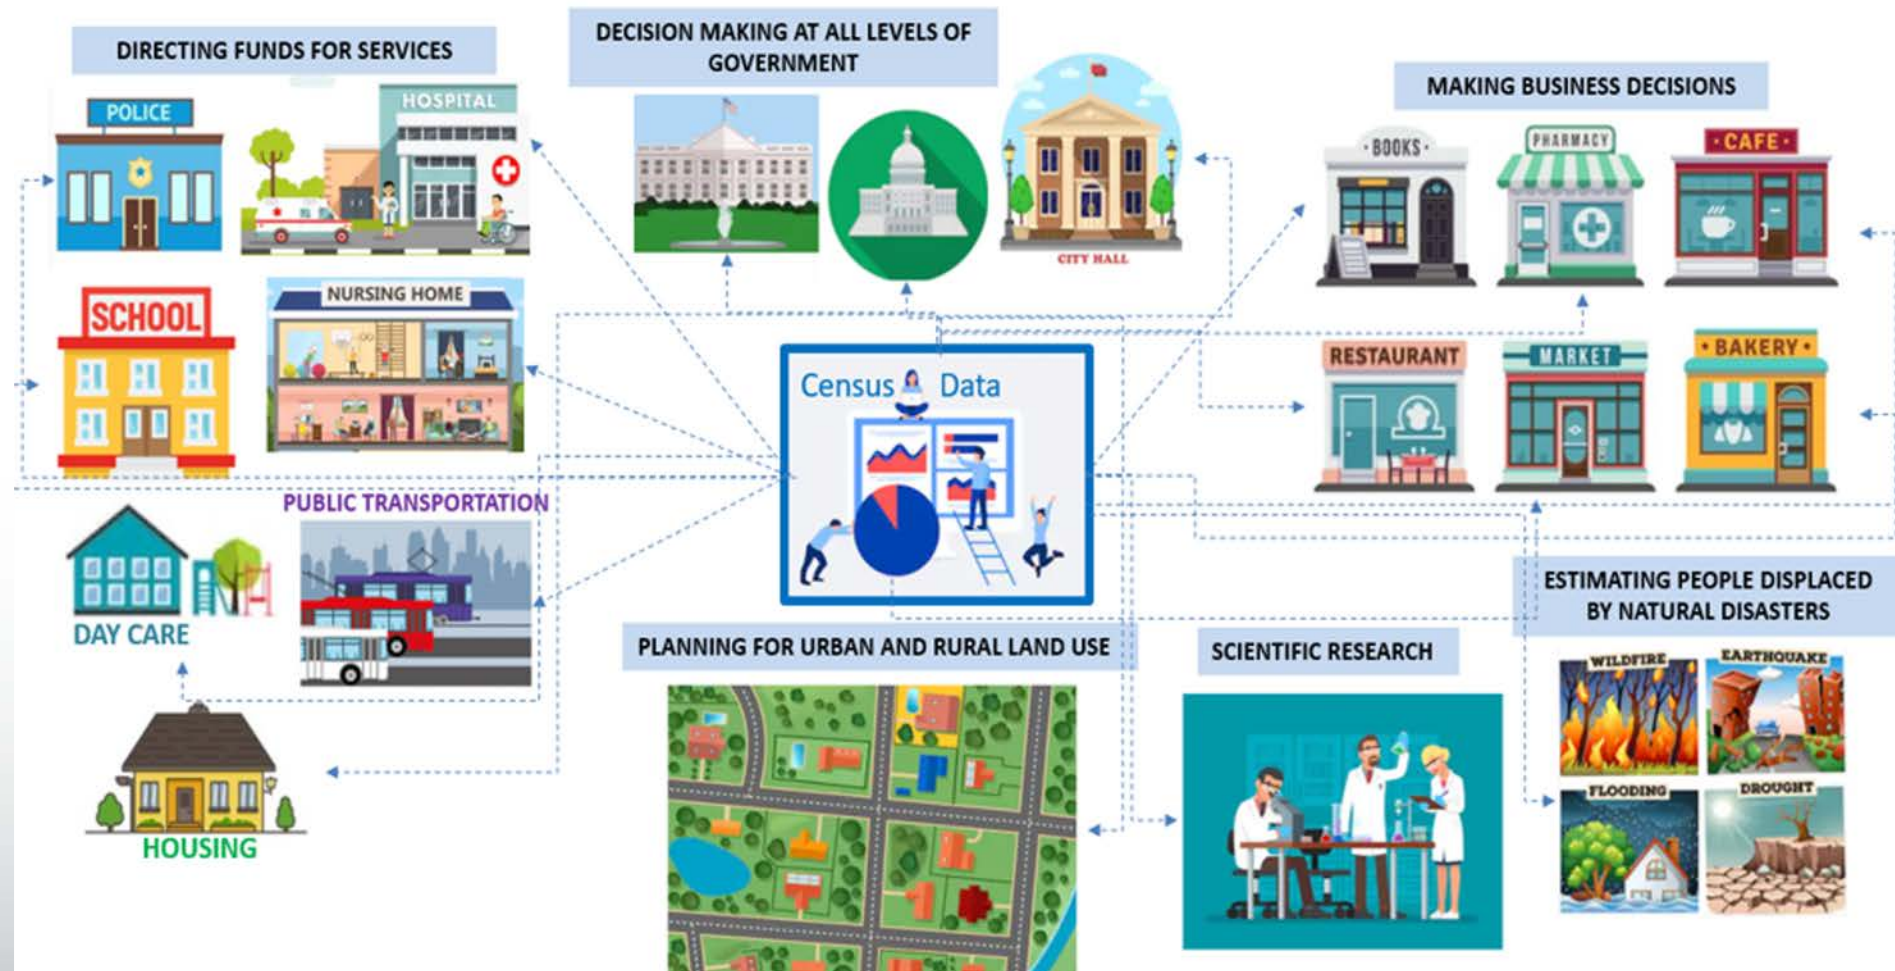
DIRECTING FUNDS FOR SERVICES

POLICE

HOSPITAL

SCHOOL

NURSING HOME

PUBLIC TRANSPORTATION

DAY CARE

HOUSING

DECISION MAKING AT ALL LEVELS OF GOVERNMENT

CITY HALL

Census Data

MAKING BUSINESS DECISIONS

BOOKS

PHARMACY

CAFE

RESTAURANT

MARKET

BAKERY

ESTIMATING PEOPLE DISPLACED BY NATURAL DISASTERS

WILDFIRE

EARTHQUAKE

FLOODING

DROUGHT

PLANNING FOR URBAN AND RURAL LAND USE

SCIENTIFIC RESEARCH